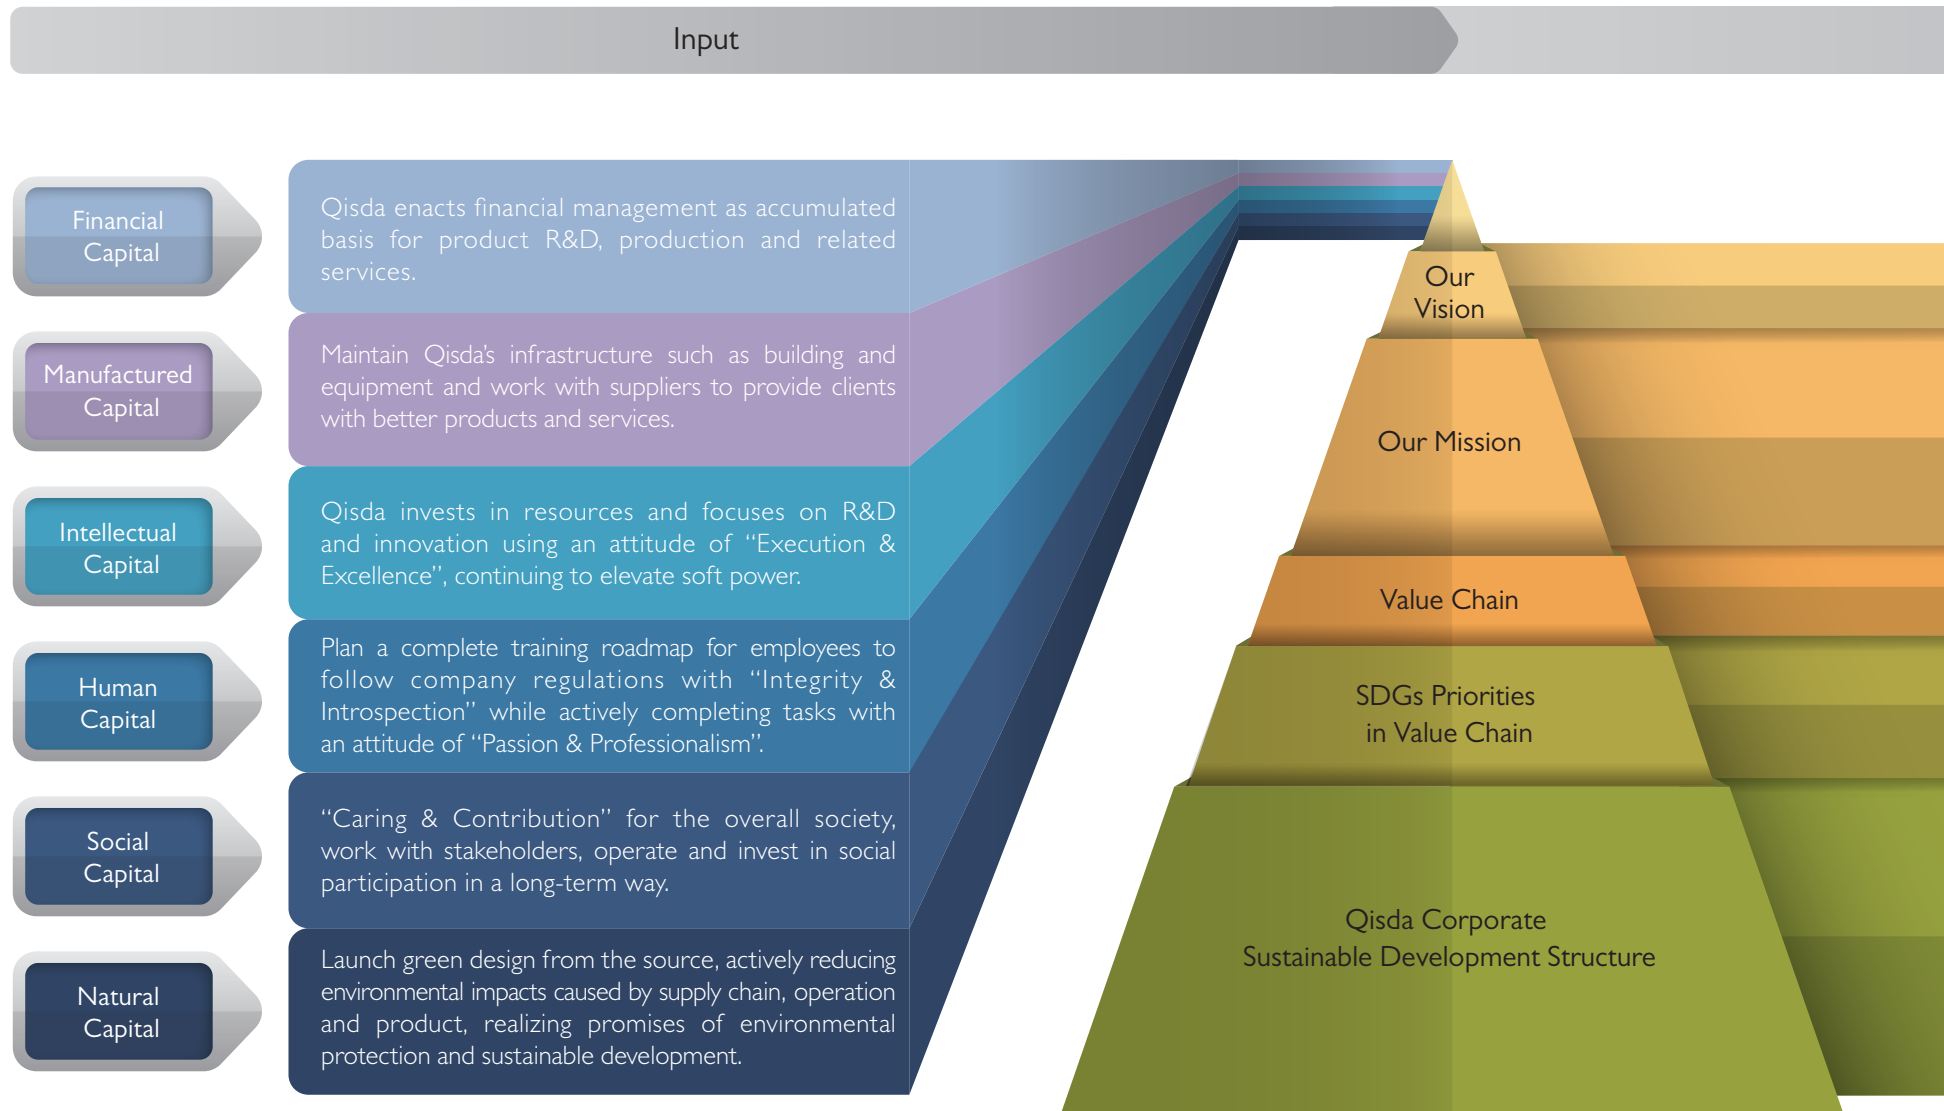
Input

Financial Capital

Qisda enacts financial management as accumulated basis for product R&D, production and related services.

Manufactured Capital

Maintain Qisda's infrastructure such as building and equipment and work with suppliers to provide clients with better products and services.

Intellectual Capital

Qisda invests in resources and focuses on R&D and innovation using an attitude of "Execution & Excellence", continuing to elevate soft power.

Human Capital

Plan a complete training roadmap for employees to follow company regulations with "Integrity & Introspection" while actively completing tasks with an attitude of "Passion & Professionalism".

Social Capital

"Caring & Contribution" for the overall society, work with stakeholders, operate and invest in social participation in a long-term way.

Natural Capital

Launch green design from the source, actively reducing environmental impacts caused by supply chain, operation and product, realizing promises of environmental protection and sustainable development.

Our Vision

Our Mission

Value Chain

SDGs Priorities in Value Chain

Qisda Corporate Sustainable Development Structure